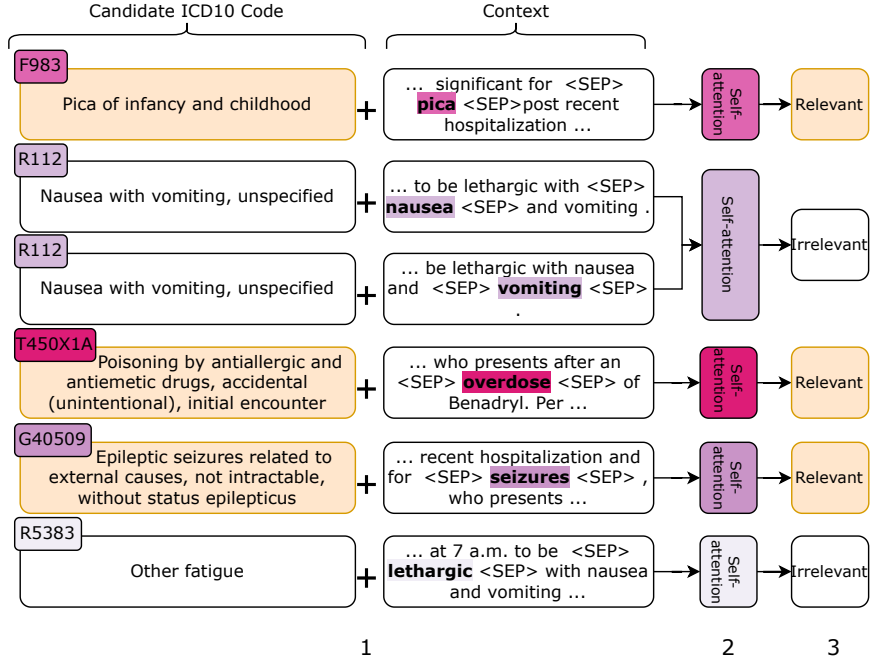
Candidate ICD10 Code

Context

F983
Pica of infancy and childhood
+
... significant for <SEP> pica <SEP>post recent hospitalization ...
Self-attention
Relevant

R112
Nausea with vomiting, unspecified
+
... to be lethargic with <SEP> nausea <SEP> and vomiting .

R112
Nausea with vomiting, unspecified
+
... be lethargic with nausea and <SEP> vomiting <SEP> .
Self-attention
Irrelevant

T450X1A
Poisoning by antiallergic and antiemetic drugs, accidental (unintentional), initial encounter
+
... who presents after an <SEP> overdose <SEP> of Benadryl. Per ...
Self-attention
Relevant

G40509
Epileptic seizures related to external causes, not intractable, without status epilepticus
+
... recent hospitalization and for <SEP> seizures <SEP> , who presents ...
Self-attention
Relevant

R5383
Other fatigue
+
... at 7 a.m. to be <SEP> lethargic <SEP> with nausea and vomiting ...
Self-attention
Irrelevant

1
2
3